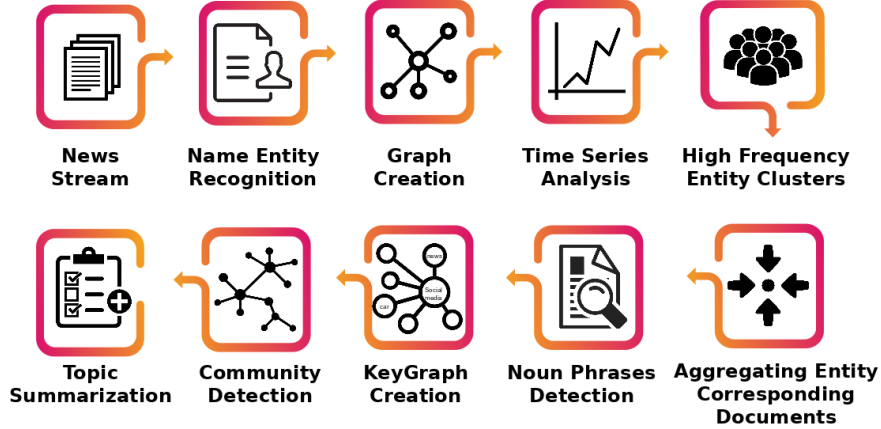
News Stream

Name Entity Recognition

Graph Creation

Time Series Analysis

High Frequency Entity Clusters

Topic Summarization

Community Detection

news
Social media
car
KeyGraph Creation

Noun Phrases Detection

Aggregating Entity Corresponding Documents